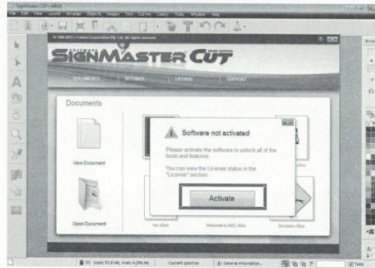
SignMaster CUT

Documents

New Document

Open Document

Software not activated

Please activate the software to unlock all of the tools and features.

You can view the License status in the "License" section.

Activate